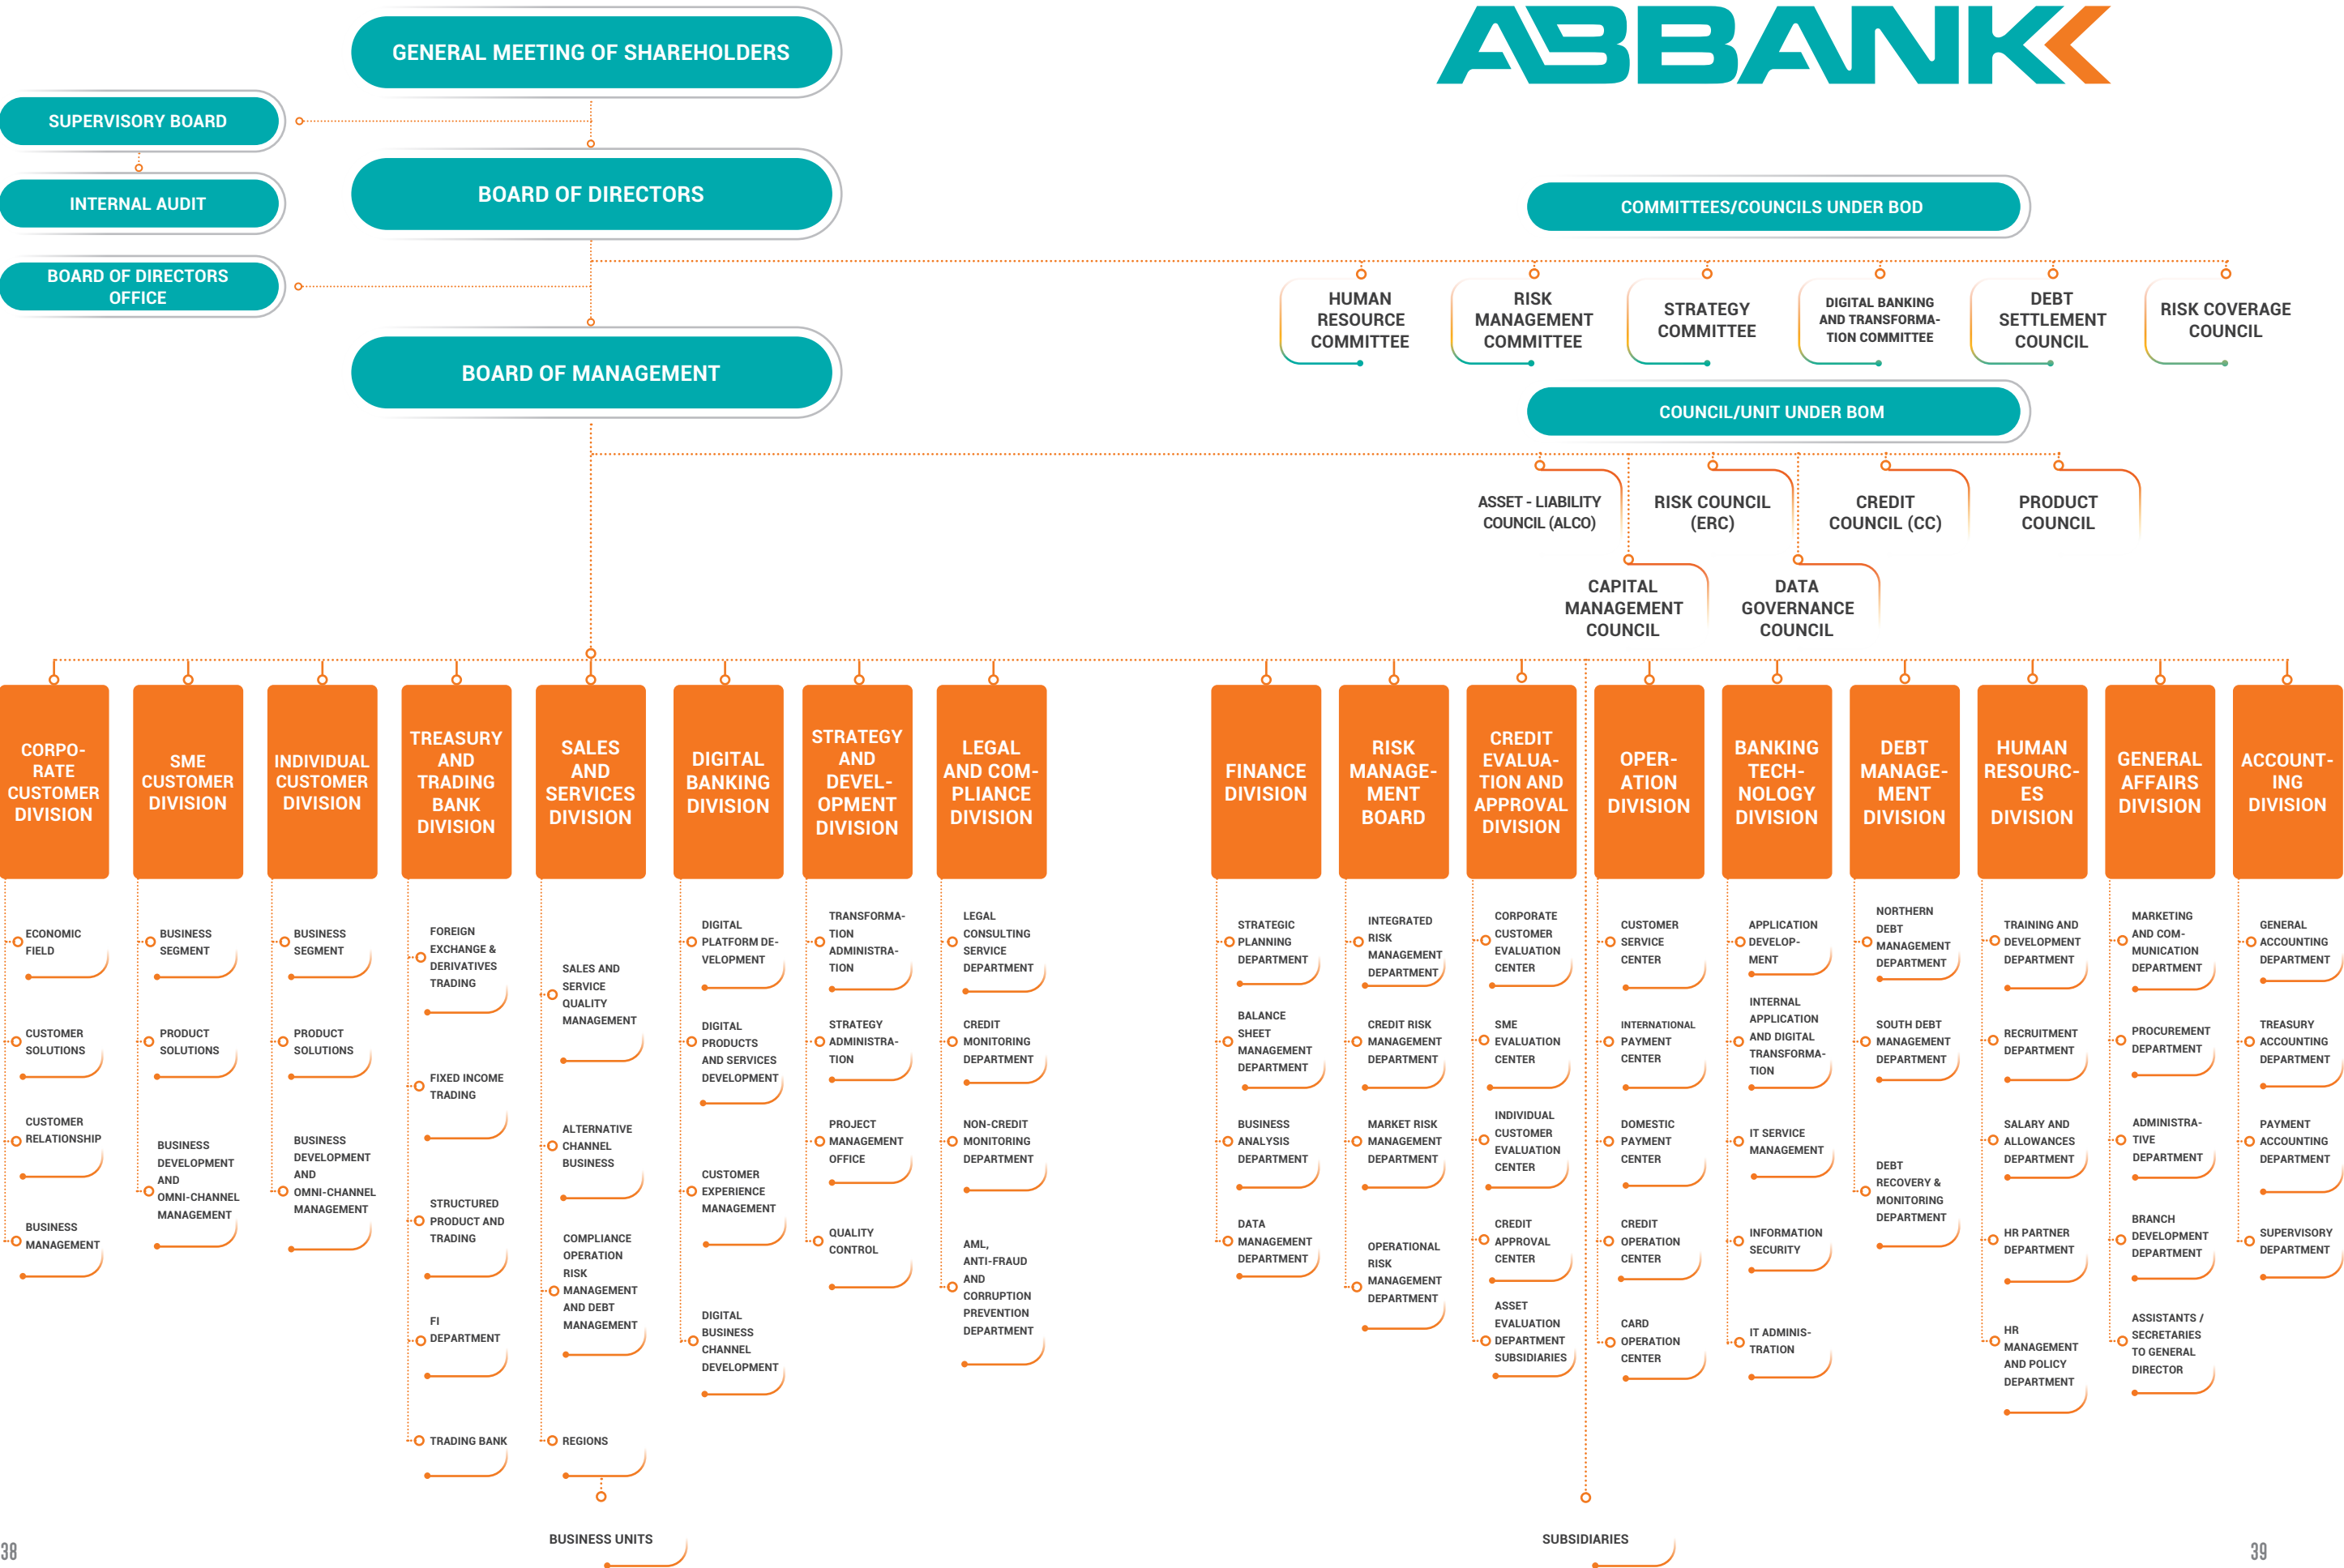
ABBANK

GENERAL MEETING OF SHAREHOLDERS

SUPERVISORY BOARD

INTERNAL AUDIT

BOARD OF DIRECTORS OFFICE

BOARD OF DIRECTORS

BOARD OF MANAGEMENT

COMMITTEES/COUNCILS UNDER BOD

HUMAN RESOURCE COMMITTEE

RISK MANAGEMENT COMMITTEE

STRATEGY COMMITTEE

DIGITAL BANKING AND TRANSFORMATION COMMITTEE

DEBT SETTLEMENT COUNCIL

RISK COVERAGE COUNCIL

COUNCIL/UNIT UNDER BOM

ASSET - LIABILITY COUNCIL (ALCO)

RISK COUNCIL (ERC)

CREDIT COUNCIL (CC)

PRODUCT COUNCIL

CAPITAL MANAGEMENT COUNCIL

DATA GOVERNANCE COUNCIL

CORPORATE CUSTOMER DIVISION

ECONOMIC FIELD

CUSTOMER SOLUTIONS

CUSTOMER RELATIONSHIP

BUSINESS MANAGEMENT

SME CUSTOMER DIVISION

BUSINESS SEGMENT

PRODUCT SOLUTIONS

BUSINESS DEVELOPMENT AND OMNI-CHANNEL MANAGEMENT

INDIVIDUAL CUSTOMER DIVISION

BUSINESS SEGMENT

PRODUCT SOLUTIONS

BUSINESS DEVELOPMENT AND OMNI-CHANNEL MANAGEMENT

TREASURY AND TRADING BANK DIVISION

FOREIGN EXCHANGE & DERIVATIVES TRADING

FIXED INCOME TRADING

STRUCTURED PRODUCT AND TRADING

FI DEPARTMENT

TRADING BANK

SALES AND SERVICES DIVISION

SALES AND SERVICE QUALITY MANAGEMENT

ALTERNATIVE CHANNEL BUSINESS

COMPLIANCE OPERATION RISK MANAGEMENT AND DEBT MANAGEMENT

REGIONS

DIGITAL BANKING DIVISION

DIGITAL PLATFORM DEVELOPMENT

DIGITAL PRODUCTS AND SERVICES DEVELOPMENT

CUSTOMER EXPERIENCE MANAGEMENT

DIGITAL BUSINESS CHANNEL DEVELOPMENT

STRATEGY AND DEVELOPMENT DIVISION

TRANSFORMATION ADMINISTRATION

STRATEGY ADMINISTRATION

PROJECT MANAGEMENT OFFICE

QUALITY CONTROL

LEGAL AND COMPLIANCE DIVISION

LEGAL CONSULTING SERVICE DEPARTMENT

CREDIT MONITORING DEPARTMENT

NON-CREDIT MONITORING DEPARTMENT

AML, ANTI-FRAUD AND CORRUPTION PREVENTION DEPARTMENT

FINANCE DIVISION

STRATEGIC PLANNING DEPARTMENT

BALANCE SHEET MANAGEMENT DEPARTMENT

BUSINESS ANALYSIS DEPARTMENT

DATA MANAGEMENT DEPARTMENT

RISK MANAGEMENT BOARD

INTEGRATED RISK MANAGEMENT DEPARTMENT

CREDIT RISK MANAGEMENT DEPARTMENT

MARKET RISK MANAGEMENT DEPARTMENT

OPERATIONAL RISK MANAGEMENT DEPARTMENT

CREDIT EVALUATION AND APPROVAL DIVISION

CORPORATE CUSTOMER EVALUATION CENTER

SME EVALUATION CENTER

INDIVIDUAL CUSTOMER EVALUATION CENTER

CREDIT APPROVAL CENTER

ASSET EVALUATION DEPARTMENT SUBSIDIARIES

OPERATION DIVISION

CUSTOMER SERVICE CENTER

INTERNATIONAL PAYMENT CENTER

DOMESTIC PAYMENT CENTER

CREDIT OPERATION CENTER

CARD OPERATION CENTER

BANKING TECHNOLOGY DIVISION

APPLICATION DEVELOPMENT

INTERNAL APPLICATION AND DIGITAL TRANSFORMATION

IT SERVICE MANAGEMENT

INFORMATION SECURITY

IT ADMINISTRATION

DEBT MANAGEMENT DIVISION

NORTHERN DEBT MANAGEMENT DEPARTMENT

SOUTH DEBT MANAGEMENT DEPARTMENT

DEBT RECOVERY & MONITORING DEPARTMENT

HUMAN RESOURCES DIVISION

TRAINING AND DEVELOPMENT DEPARTMENT

RECRUITMENT DEPARTMENT

SALARY AND ALLOWANCES DEPARTMENT

HR PARTNER DEPARTMENT

HR MANAGEMENT AND POLICY DEPARTMENT

GENERAL AFFAIRS DIVISION

MARKETING AND COMMUNICATION DEPARTMENT

PROCUREMENT DEPARTMENT

ADMINISTRATIVE DEPARTMENT

BRANCH DEVELOPMENT DEPARTMENT

ASSISTANTS / SECRETARIES TO GENERAL DIRECTOR

ACCOUNTING DIVISION

GENERAL ACCOUNTING DEPARTMENT

TREASURY ACCOUNTING DEPARTMENT

PAYMENT ACCOUNTING DEPARTMENT

SUPERVISORY DEPARTMENT

BUSINESS UNITS

SUBSIDIARIES

38

39